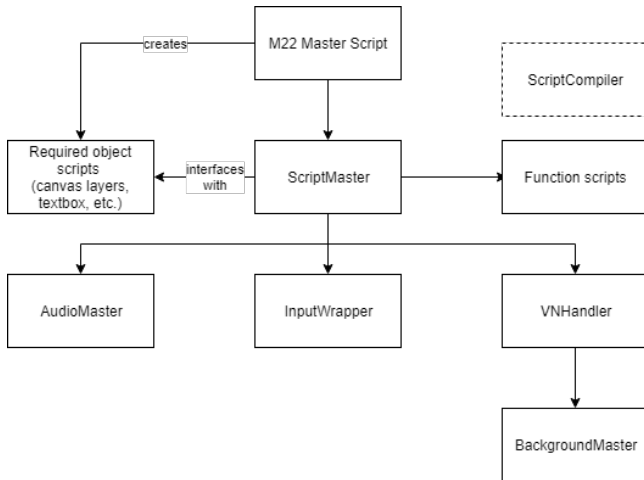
M22 Master Script

creates

ScriptCompiler

Required object scripts (canvas layers, textbox, etc.)

interfaces with

ScriptMaster

Function scripts

AudioMaster

InputWrapper

VNHandler

BackgroundMaster